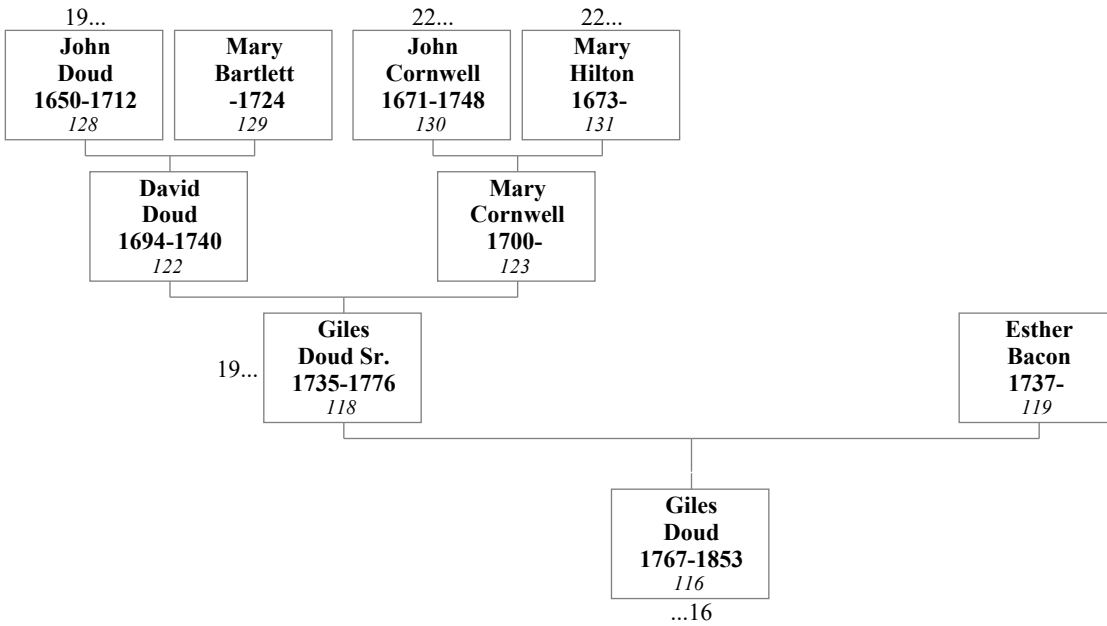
19...
John Doud 1650-1712
*128*

Mary Bartlett -1724
*129*

22...
John Cornwell 1671-1748
*130*

22...
Mary Hilton 1673-
*131*

David Doud 1694-1740
*122*

Mary Cornwell 1700-
*123*

19...
Giles Doud Sr. 1735-1776
*118*

Esther Bacon 1737-
*119*

Giles Doud 1767-1853
*116*
...16